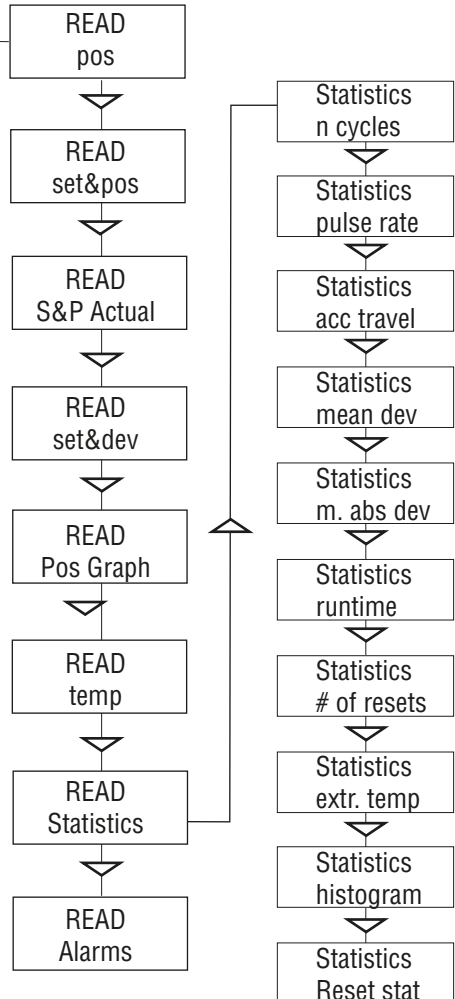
READ
pos

READ
set&pos

READ
S&P Actual

READ
set&dev

READ
Pos Graph

READ
temp

READ
Statistics

READ
Alarms

Statistics
n cycles

Statistics
pulse rate

Statistics
acc travel

Statistics
mean dev

Statistics
m. abs dev

Statistics
runtime

Statistics
# of resets

Statistics
extr. temp

Statistics
histogram

Statistics
Reset stat